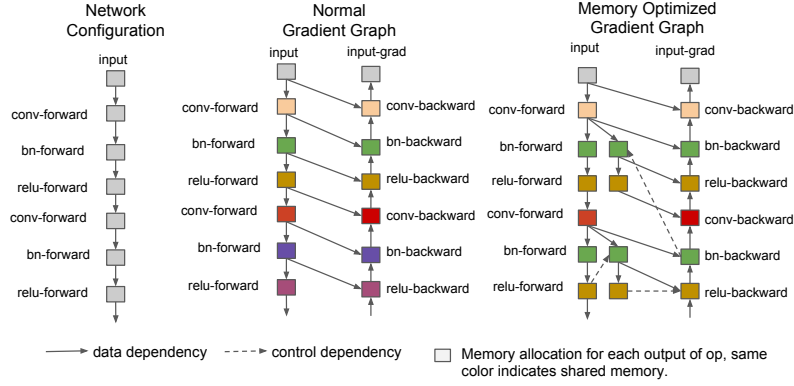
Network Configuration

input
conv-forward
bn-forward
relu-forward
conv-forward
bn-forward
relu-forward

Normal Gradient Graph

input
input-grad
conv-forward
conv-backward
bn-forward
bn-backward
relu-forward
relu-backward
conv-forward
conv-backward
bn-forward
bn-backward
relu-forward
relu-backward

Memory Optimized Gradient Graph

input
input-grad
conv-forward
conv-backward
bn-forward
bn-backward
relu-forward
relu-backward
conv-forward
conv-backward
bn-forward
bn-backward
relu-forward
relu-backward

data dependency
control dependency
Memory allocation for each output of op, same color indicates shared memory.